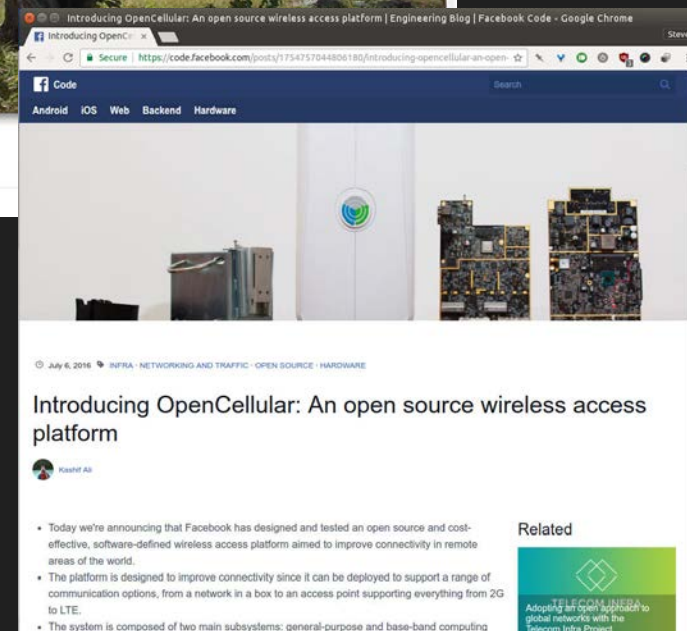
Introducing OpenCellular: An open source wireless access platform | Engineering Blog | Facebook Code - Google Chrome

Introducing OpenCe ×

Steve

Secure | https://code.facebook.com/posts/1754757044806180/introducing-opencellular-an-open-

Code

Search

Android iOS Web Backend Hardware

July 6, 2016 INFRA · NETWORKING AND TRAFFIC · OPEN SOURCE · HARDWARE

Introducing OpenCellular: An open source wireless access platform

Kashif Ali

• Today we're announcing that Facebook has designed and tested an open source and cost-effective, software-defined wireless access platform aimed to improve connectivity in remote areas of the world.
• The platform is designed to improve connectivity since it can be deployed to support a range of communication options, from a network in a box to an access point supporting everything from 2G to LTE.
• The system is composed of two main subsystems: general-purpose and base-band computing

Related

TELECOM INFRA

Adopting an open approach to global networks with the Telecom Infra Project